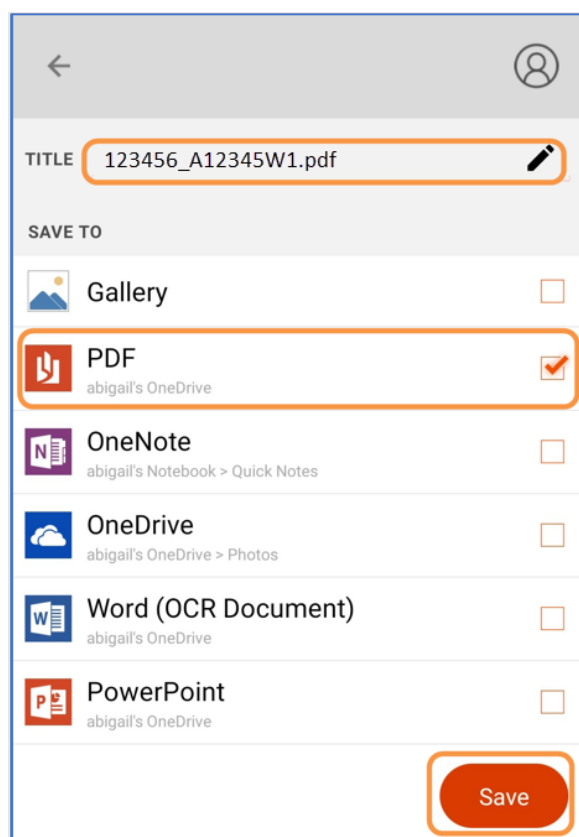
TITLE 123456_A12345W1.pdf

SAVE TO

Gallery

PDF
abigail's OneDrive

OneNote
abigail's Notebook > Quick Notes

OneDrive
abigail's OneDrive > Photos

Word (OCR Document)
abigail's OneDrive

PowerPoint
abigail's OneDrive

Save